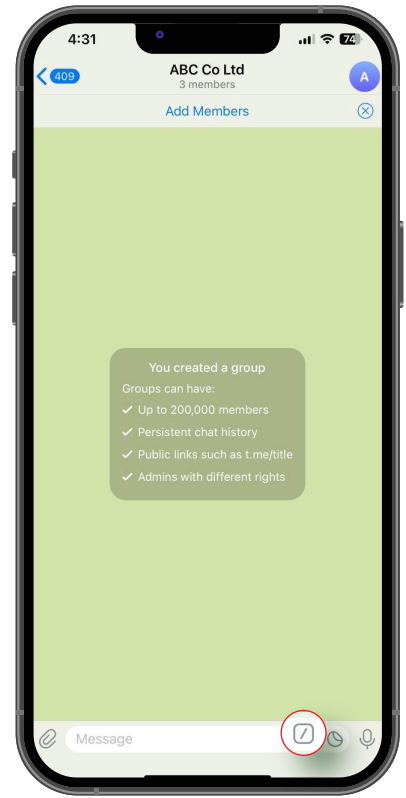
4:31

74

409

ABC Co Ltd
3 members

A

Add Members

You created a group
Groups can have:
✓ Up to 200,000 members
✓ Persistent chat history
✓ Public links such as t.me/title
✓ Admins with different rights

Message

/